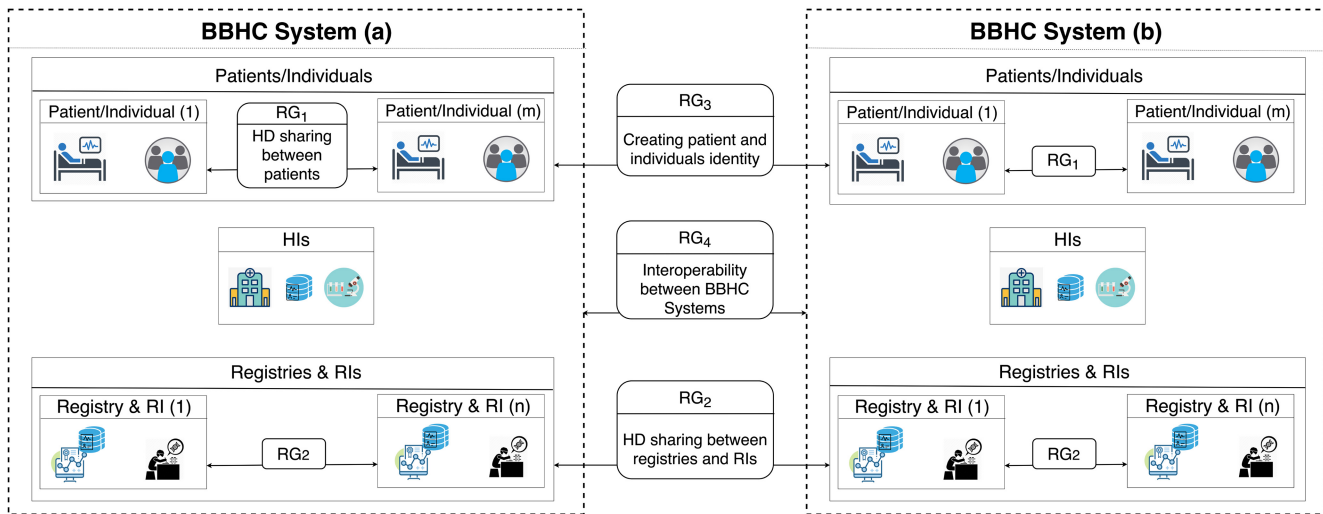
BBHC System (a)

Patients/Individuals

Patient/Individual (1)

RG$_1$
HD sharing between patients

Patient/Individual (m)

HIs

Registries & RIs

Registry & RI (1)

RG$_2$

Registry & RI (n)

RG$_3$
Creating patient and individuals identity

RG$_4$
Interoperability between BBHC Systems

RG$_2$
HD sharing between registries and RIs

BBHC System (b)

Patients/Individuals

Patient/Individual (1)

RG$_1$

Patient/Individual (m)

HIs

Registries & RIs

Registry & RI (1)

RG$_2$

Registry & RI (n)